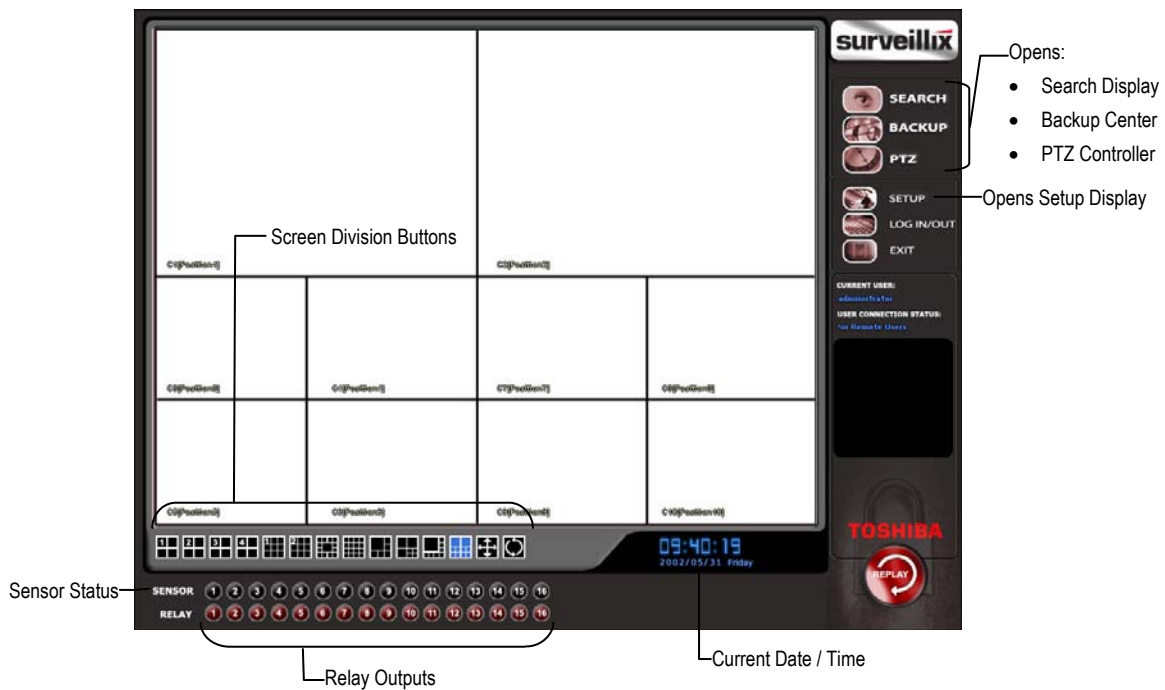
surveillix

Opens:
- Search Display
- Backup Center
- PTZ Controller

SEARCH
BACKUP
PTZ
SETUP
Opens Setup Display
LOG IN/OUT
EXIT

CURRENT USER:
administrator
USER CONNECTION STATUS:
No Remote Users

Screen Division Buttons

C1[Position1]
C2[Position2]
C3[Position3]
C4[Position4]
C7[Position7]
C8[Position8]
C5[Position5]
C6[Position6]
C9[Position9]
C10[Position10]

09:40:19
2002/05/31 Friday

TOSHIBA
REPLAY

Sensor Status
SENSOR 1 2 3 4 5 6 7 8 9 10 11 12 13 14 15 16
RELAY 1 2 3 4 5 6 7 8 9 10 11 12 13 14 15 16

Relay Outputs
Current Date / Time